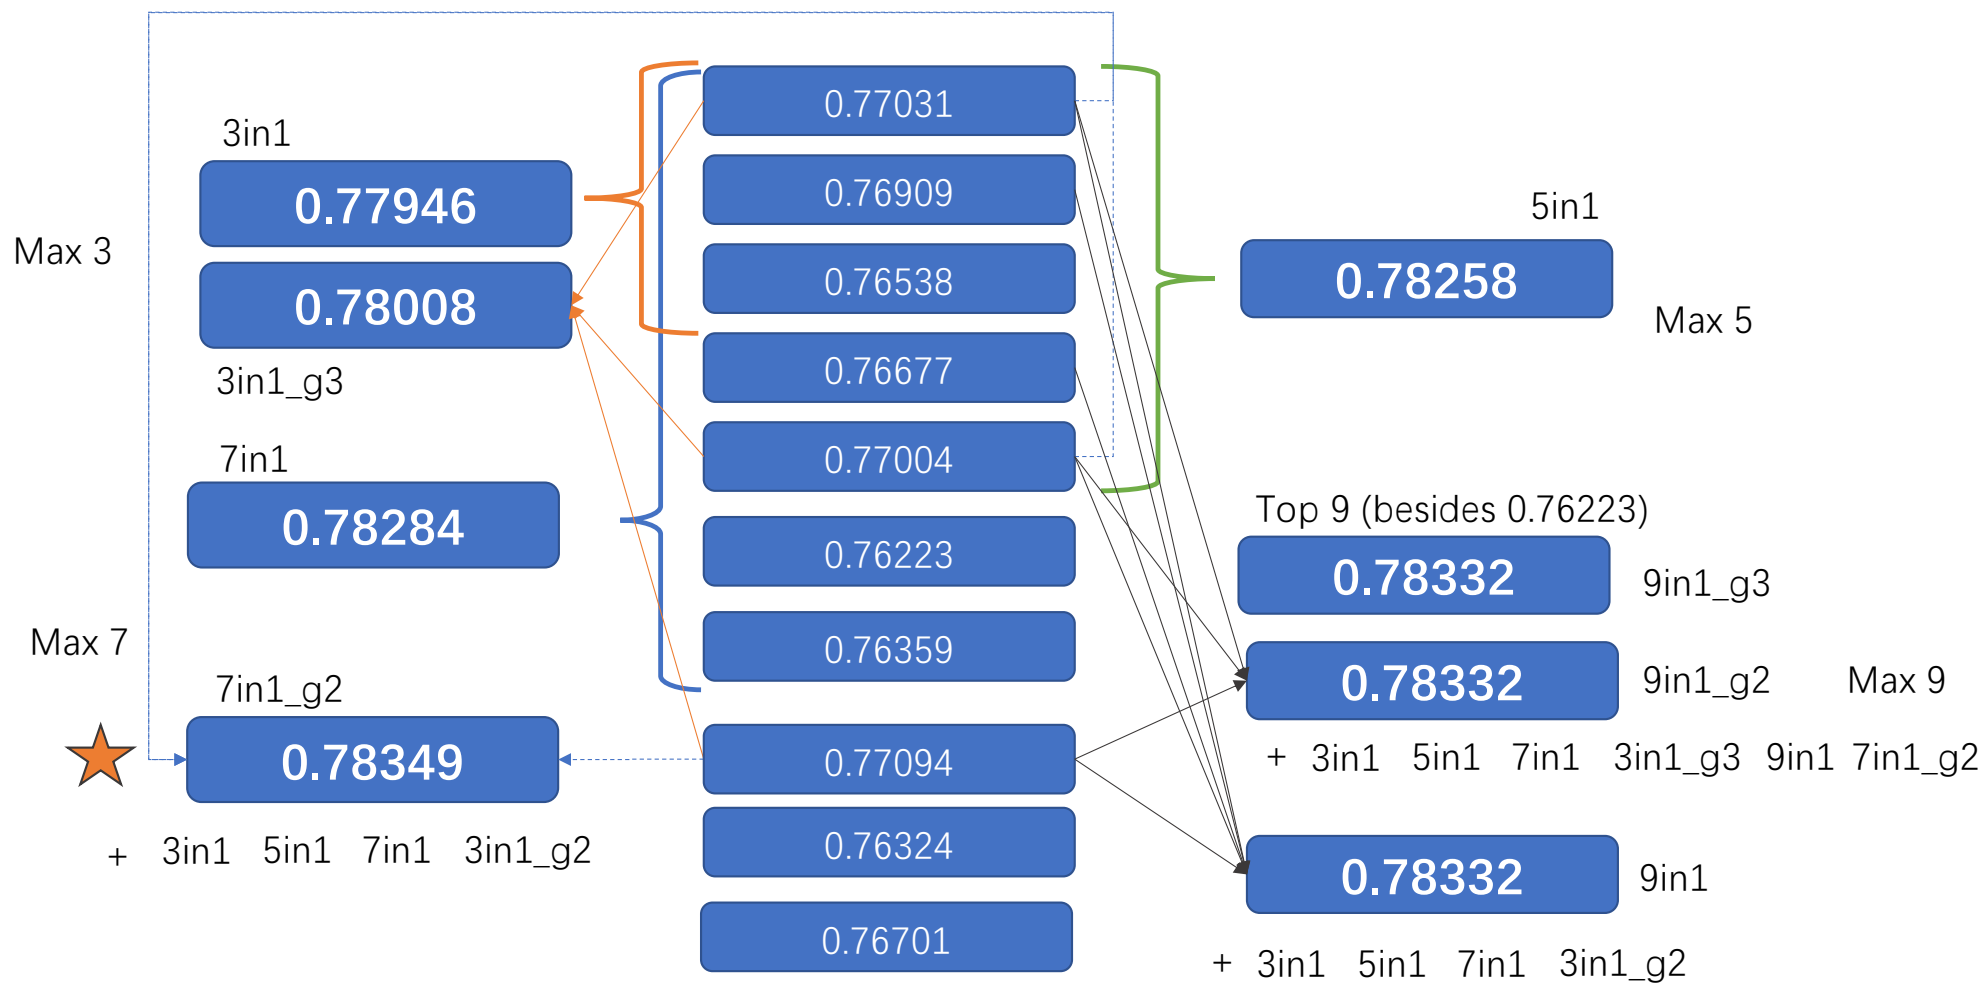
3in1

0.77946

Max 3

0.78008

3in1_g3

7in1

0.78284

Max 7

7in1_g2

0.78349

+ 3in1 5in1 7in1 3in1_g2

0.77031

0.76909

0.76538

0.76677

0.77004

0.76223

0.76359

0.77094

0.76324

0.76701

5in1

0.78258

Max 5

Top 9 (besides 0.76223)

0.78332

9in1_g3

0.78332

9in1_g2

Max 9

+ 3in1 5in1 7in1 3in1_g3 9in1 7in1_g2

0.78332

9in1

+ 3in1 5in1 7in1 3in1_g2